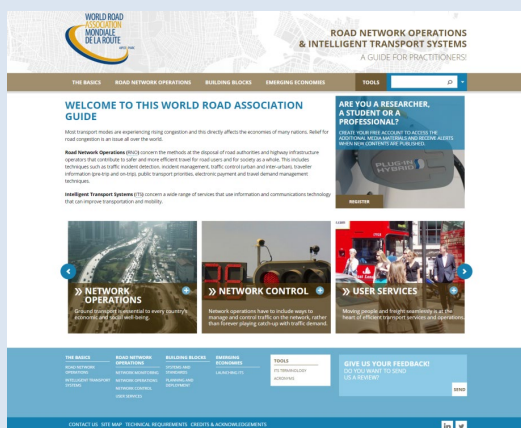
WORLD ROAD ASSOCIATION
MONDIALE DE LA ROUTE

ROAD NETWORK OPERATIONS
& INTELLIGENT TRANSPORT SYSTEMS
A GUIDE FOR PRACTITIONERS!

THE BASICS ROAD NETWORK OPERATIONS BUILDING BLOCKS EMERGING ECONOMIES TOOLS

WELCOME TO THIS WORLD ROAD ASSOCIATION GUIDE

Most transport modes are experiencing rising congestion and this directly affects the economies of many nations. Relief for road congestion is an issue all over the world.

Road Network Operations (RNO) concern the methods at the disposal of road authorities and highway infrastructure operators that contribute to safer and more efficient travel for road users and for society as a whole. This includes techniques such as traffic incident detection, incident management, traffic control (urban and inter-urban), traveller information (pre-trip and on-trip), public transport priorities, electronic payment and travel demand management techniques.

Intelligent Transport Systems (ITS) concern a wide range of services that use information and communications technology that can improve transportation and mobility.

ARE YOU A RESEARCHER, A STUDENT OR A PROFESSIONAL?
CREATE YOUR FREE ACCOUNT TO ACCESS THE ADDITIONAL MEDIA MATERIALS AND RECEIVE ALERTS WHEN NEW CONTENTS ARE PUBLISHED.
PLUG-IN HYBRID
REGISTER

» NETWORK OPERATIONS
Ground transport is essential to every country's economic and social well-being.

» NETWORK CONTROL
Network operations have to include ways to manage and control traffic on the network, rather than forever playing catch-up with traffic demand.

» USER SERVICES
Moving people and freight seamlessly is at the heart of efficient transport services and operations.

THE BASICS
ROAD NETWORK OPERATIONS
INTELLIGENT TRANSPORT SYSTEMS

ROAD NETWORK OPERATIONS
NETWORK MONITORING
NETWORK OPERATIONS
NETWORK CONTROL
USER SERVICES

BUILDING BLOCKS
SYSTEMS AND STANDARDS
PLANNING AND DEPLOYMENT

EMERGING ECONOMIES
LAUNCHING ITS

TOOLS
ITS TERMINOLOGY
ACRONYMS

GIVE US YOUR FEEDBACK!
DO YOU WANT TO SEND US A REVIEW?
SEND

CONTACT US SITE MAP TECHNICAL REQUIREMENTS CREDITS & ACKNOWLEDGEMENTS